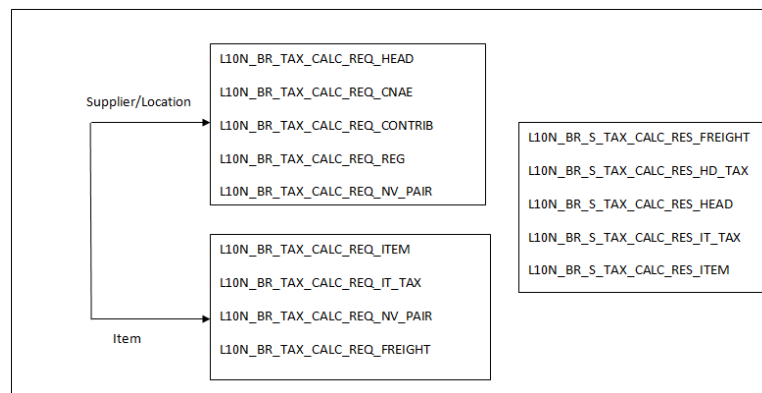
Supplier/Location

L10N_BR_TAX_CALC_REQ_HEAD

L10N_BR_TAX_CALC_REQ_CNAE

L10N_BR_TAX_CALC_REQ_CONTRIB

L10N_BR_TAX_CALC_REQ_REG

L10N_BR_TAX_CALC_REQ_NV_PAIR

L10N_BR_TAX_CALC_REQ_ITEM

L10N_BR_TAX_CALC_REQ_IT_TAX

L10N_BR_TAX_CALC_REQ_NV_PAIR

L10N_BR_TAX_CALC_REQ_FREIGHT

Item

L10N_BR_S_TAX_CALC_RES_FREIGHT

L10N_BR_S_TAX_CALC_RES_HD_TAX

L10N_BR_S_TAX_CALC_RES_HEAD

L10N_BR_S_TAX_CALC_RES_IT_TAX

L10N_BR_S_TAX_CALC_RES_ITEM